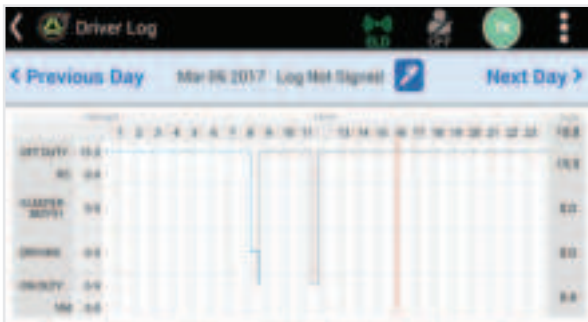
Driver Log

ELD

OFF

TR

< Previous Day

Mar 06 2017

Log Not Signed

Next Day >

Midnight

1 2 3 4 5 6 7 8 9 10 11

Noon

13 14 15 16 17 18 19 20 21 22 23

OFF DUTY 15.8

PC 0.0

SLEEPER BERTH 0.0

DRIVING 0.0

ON DUTY 0.0

YM 0.0

15.8

0.0

0.0

0.0